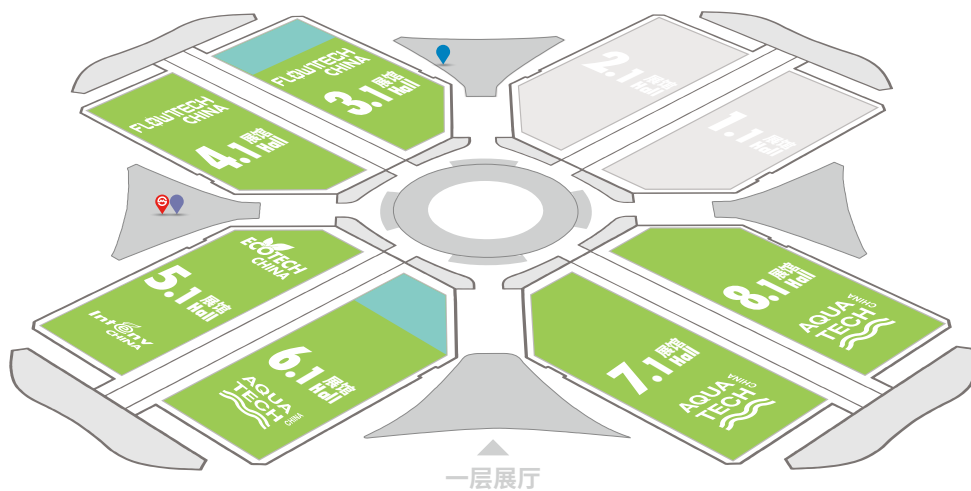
FLOWTECH CHINA
3.1 展馆 Hall

FLOWTECH CHINA
4.1 展馆 Hall

2.1 展馆 Hall

1.1 展馆 Hall

ECOTECH CHINA
5.1 展馆 Hall
INFINITY CHINA

6.1 展馆 Hall
AQUA TECH CHINA

8.1 展馆 Hall
AQUA TECH CHINA

7.1 展馆 Hall
AQUA TECH CHINA

一层展厅